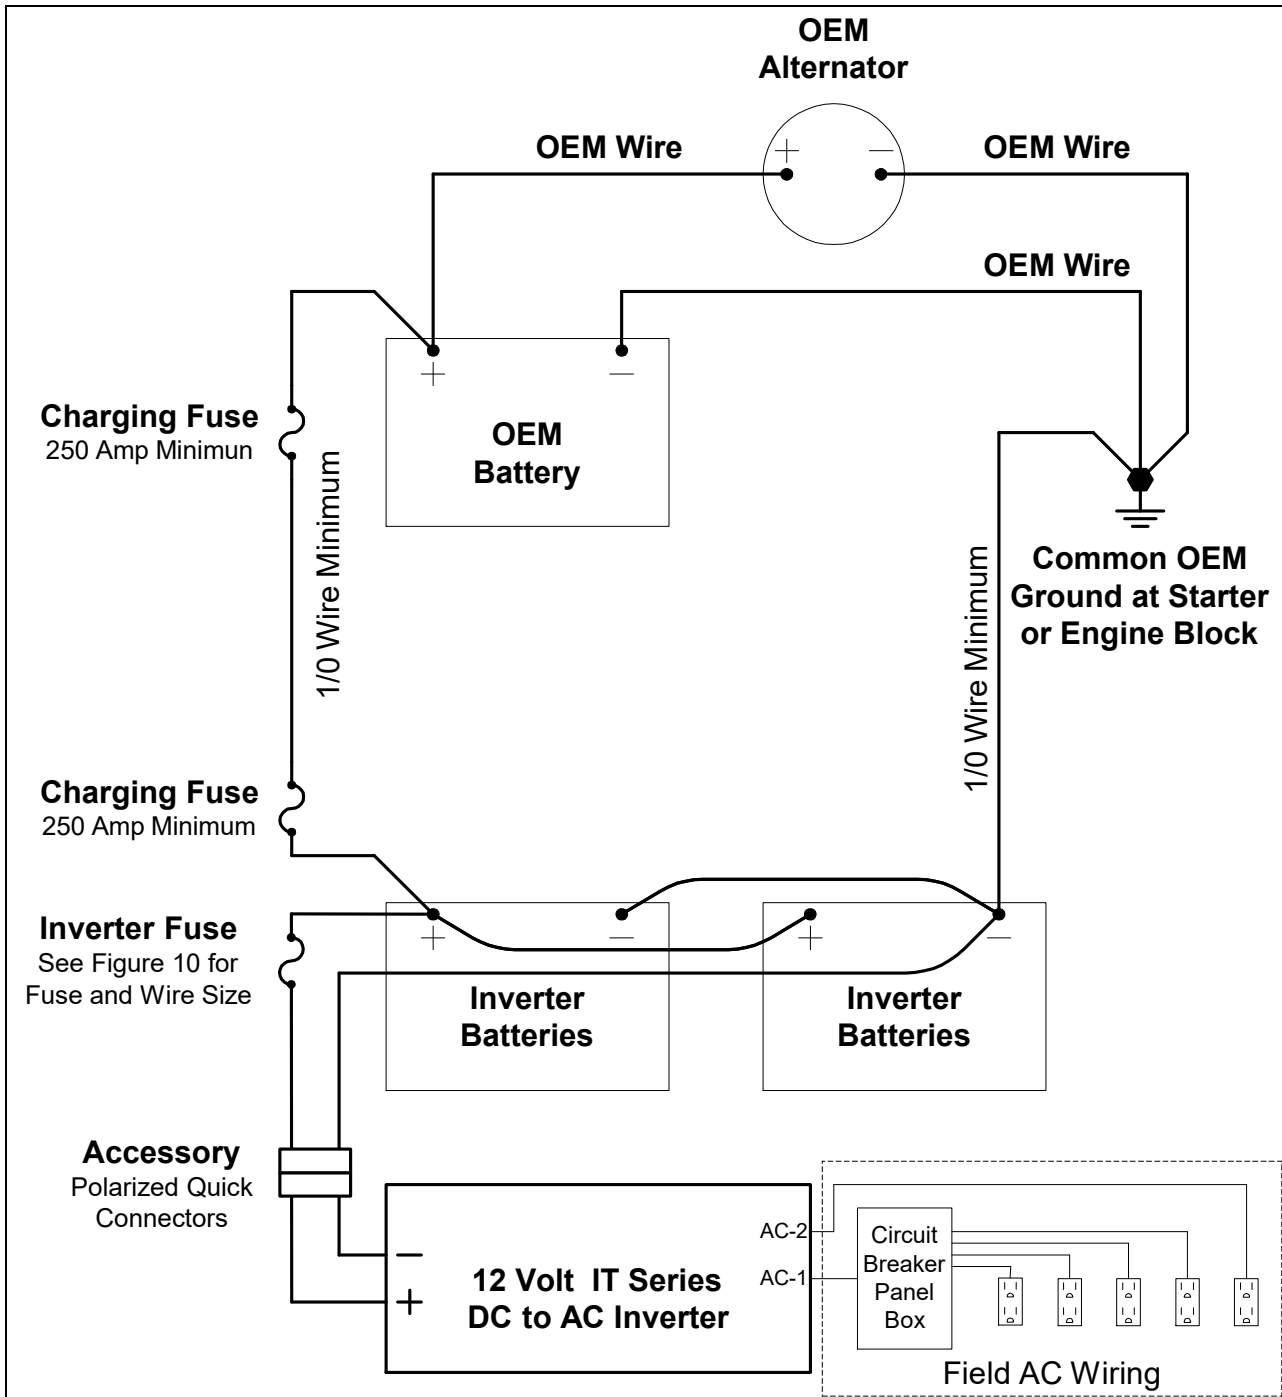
OEM
Alternator

OEM Wire

OEM Wire

OEM Wire

+ −

+ −

OEM
Battery

Charging Fuse
250 Amp Minimun

1/0 Wire Minimum

1/0 Wire Minimum

Common OEM
Ground at Starter
or Engine Block

Charging Fuse
250 Amp Minimum

Inverter Fuse
See Figure 10 for Fuse and Wire Size

+ −

+ −

Inverter
Batteries

Inverter
Batteries

Accessory
Polarized Quick Connectors

−
+

12 Volt IT Series
DC to AC Inverter

AC-2
AC-1

Circuit
Breaker
Panel
Box

Field AC Wiring